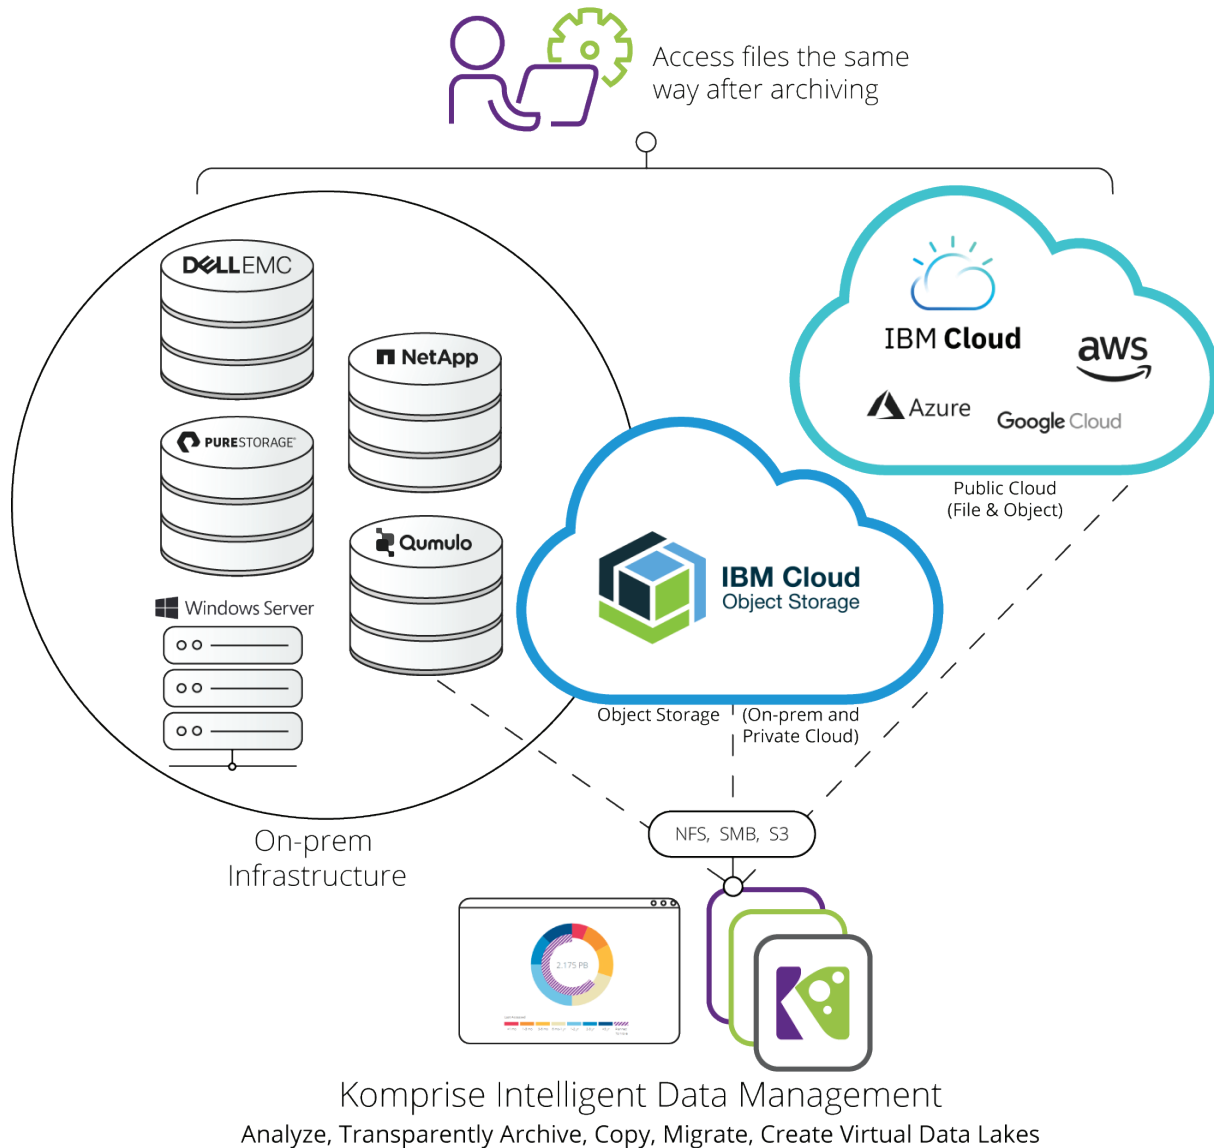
Access files the same way after archiving

DELLEMC

NetApp

PURESTORAGE

Qumulo

Windows Server

IBM Cloud

aws

Azure

Google Cloud

Public Cloud (File & Object)

IBM Cloud Object Storage

Object Storage (On-prem and Private Cloud)

NFS, SMB, S3

On-prem Infrastructure

2.175 PB

Komprise Intelligent Data Management

Analyze, Transparently Archive, Copy, Migrate, Create Virtual Data Lakes